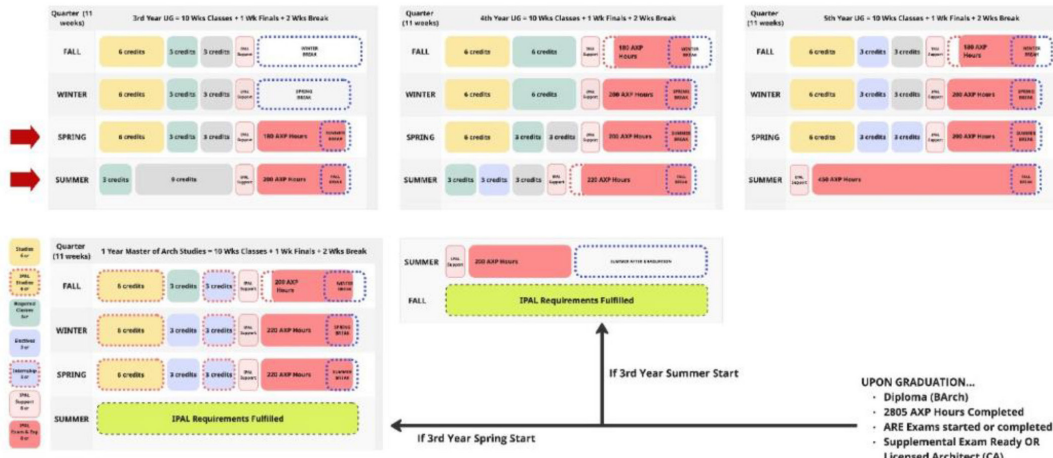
| Quarter (11 weeks) | 3rd Year UG = 10 Wks Classes + 1 Wk Finals + 2 Wks Break | | | | |
|---|---|---|---|---|---|
| FALL | 6 credits | 3 credits | 3 credits | IPAL Support | WINTER BREAK |
| WINTER | 6 credits | 3 credits | 3 credits | IPAL Support | SPRING BREAK |
| SPRING | 6 credits | 3 credits | 3 credits | IPAL Support | 180 AXP Hours | SUMMER BREAK |
| SUMMER | 3 credits | 9 credits | IPAL Support | 200 AXP Hours | FALL BREAK |

| Quarter (11 weeks) | 4th Year UG = 10 Wks Classes + 1 Wk Finals + 2 Wks Break | | | | |
|---|---|---|---|---|---|
| FALL | 6 credits | 6 credits | IPAL Support | 180 AXP Hours | WINTER BREAK |
| WINTER | 6 credits | 6 credits | IPAL Support | 200 AXP Hours | SPRING BREAK |
| SPRING | 6 credits | 3 credits | 3 credits | IPAL Support | 200 AXP Hours | SUMMER BREAK |
| SUMMER | 3 credits | 3 credits | 3 credits | IPAL Support | 220 AXP Hours | FALL BREAK |

| Quarter (11 weeks) | 5th Year UG = 10 Wks Classes + 1 Wk Finals + 2 Wks Break | | | | |
|---|---|---|---|---|---|
| FALL | 6 credits | 3 credits | 3 credits | IPAL Support | 180 AXP Hours | WINTER BREAK |
| WINTER | 6 credits | 3 credits | 3 credits | IPAL Support | 200 AXP Hours | SPRING BREAK |
| SPRING | 6 credits | 3 credits | 3 credits | IPAL Support | 200 AXP Hours | SUMMER BREAK |
| SUMMER | IPAL Support | 450 AXP Hours | FALL BREAK |

Studios 6cr
IPAL Studios 6cr
Required Classes 3cr
Electives 3cr
Internships 3cr
IPAL Support 0cr
IPAL Exam & Reg 0cr

| Quarter (11 weeks) | 1 Year Master of Arch Studies = 10 Wks Classes + 1 Wk Finals + 2 Wks Break | | | | |
|---|---|---|---|---|---|
| FALL | 6 credits | 3 credits | 3 credits | IPAL Support | 200 AXP Hours | WINTER BREAK |
| WINTER | 6 credits | 3 credits | 3 credits | IPAL Support | 220 AXP Hours | SPRING BREAK |
| SPRING | 6 credits | 3 credits | 3 credits | IPAL Support | 220 AXP Hours | SUMMER BREAK |
| SUMMER | IPAL Requirements Fulfilled |

SUMMER | IPAL Support | 200 AXP Hours | SUMMER AFTER GRADUATION
FALL | IPAL Requirements Fulfilled

If 3rd Year Summer Start

If 3rd Year Spring Start

UPON GRADUATION...
· Diploma (BArch)
· 2805 AXP Hours Completed
· ARE Exams started or completed
· Supplemental Exam Ready OR Licensed Architect (CA)